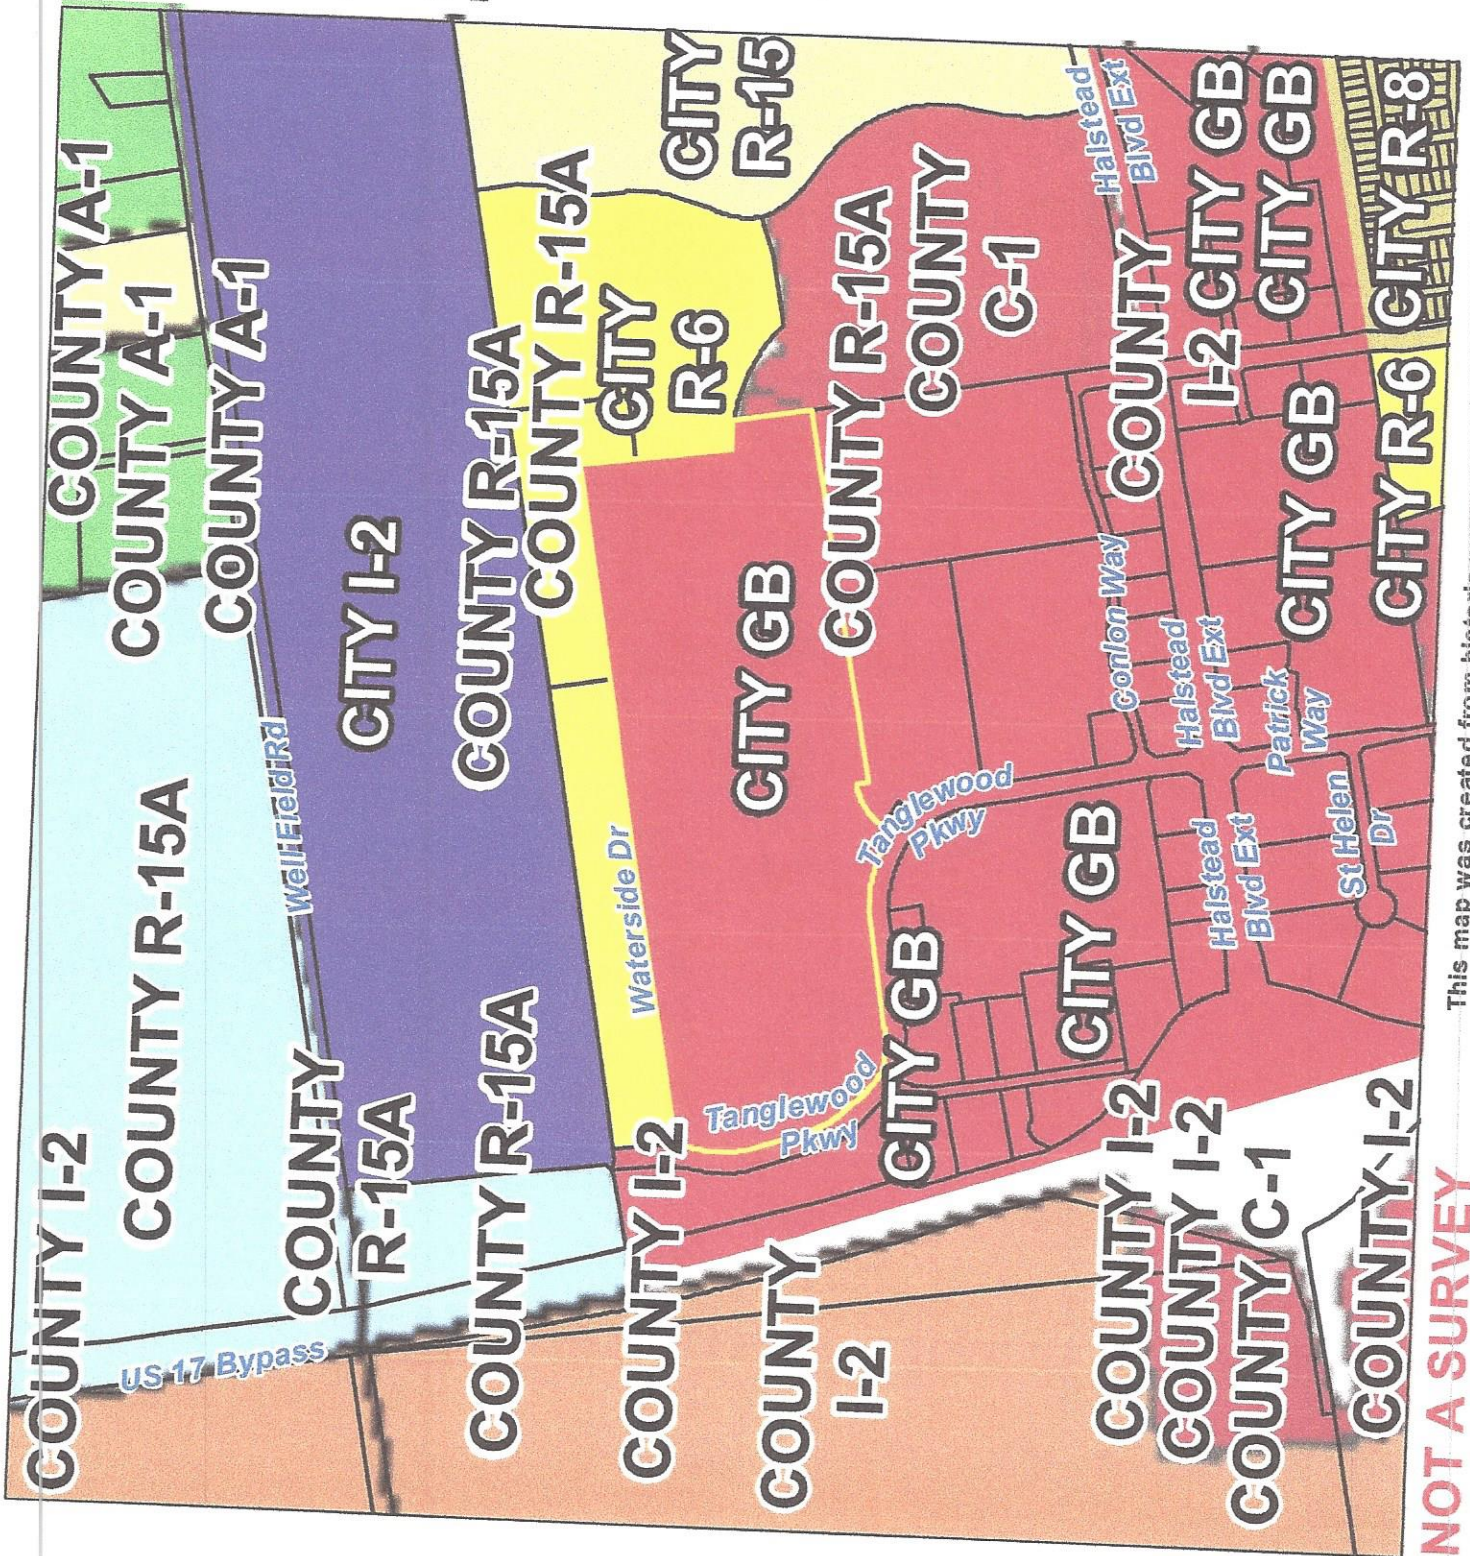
COUNTY A-1
COUNTY A-1
COUNTY A-1
CITY R-15
COUNTY I-2
COUNTY R-15A
CITY I-2
COUNTY R-15A
COUNTY R-15A
CITY R-6
COUNTY R-15A
COUNTY C-1
Halstead Blvd Ext
Well Field Rd
COUNTY R-15A
COUNTY R-15A
CITY GB
COUNTY R-15A
Waterside Dr
COUNTY I-2
CITY GB
CITY GB
Conlon Way
COUNTY I-2
CITY GB
CITY GB
CITY GB
CITY R-8
Halstead Blvd Ext
Patrick Way
CITY R-6
Tanglewood Pkwy
Tanglewood Pkwy
CITY GB
Halstead Blvd Ext
St Helen Dr
CITY R-6
US 17 Bypass
COUNTY I-2
COUNTY I-2
COUNTY I-2
COUNTY C-1
COUNTY I-2
This map was created from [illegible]
NOT A SURVEY